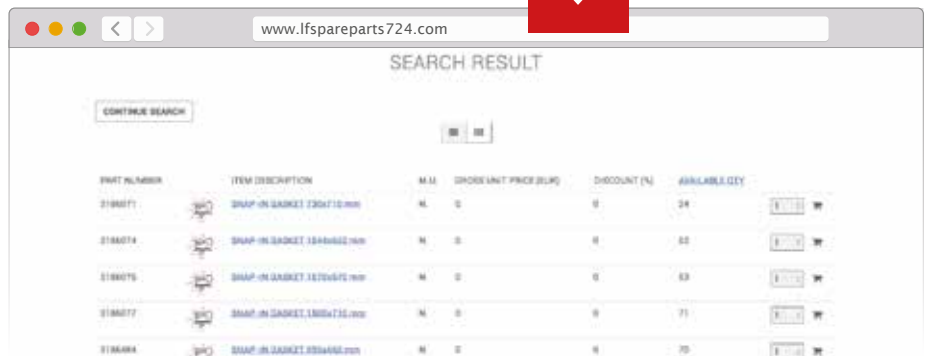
www.lfspareparts724.com

SEARCH RESULT

CONTINUE SEARCH

| PART NUMBER | ITEM DESCRIPTION | M.U. | GROSS UNIT PRICE [EUR] | DISCOUNT (%) | AVAILABLE QTY |
|---|---|---|---|---|---|
| 3186071 | SNAP-IN GASKET 730x710 mm | N. | 0 | 0 | 24 |
| 3186074 | SNAP-IN GASKET 1844x662 mm | N. | 0 | 0 | 63 |
| 3186075 | SNAP-IN GASKET 1670x670 mm | N. | 0 | 0 | 53 |
| 3186077 | SNAP-IN GASKET 1500x710 mm | N. | 0 | 0 | 71 |
| 3186484 | SNAP-IN GASKET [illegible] mm | N. | 0 | 0 | 70 |